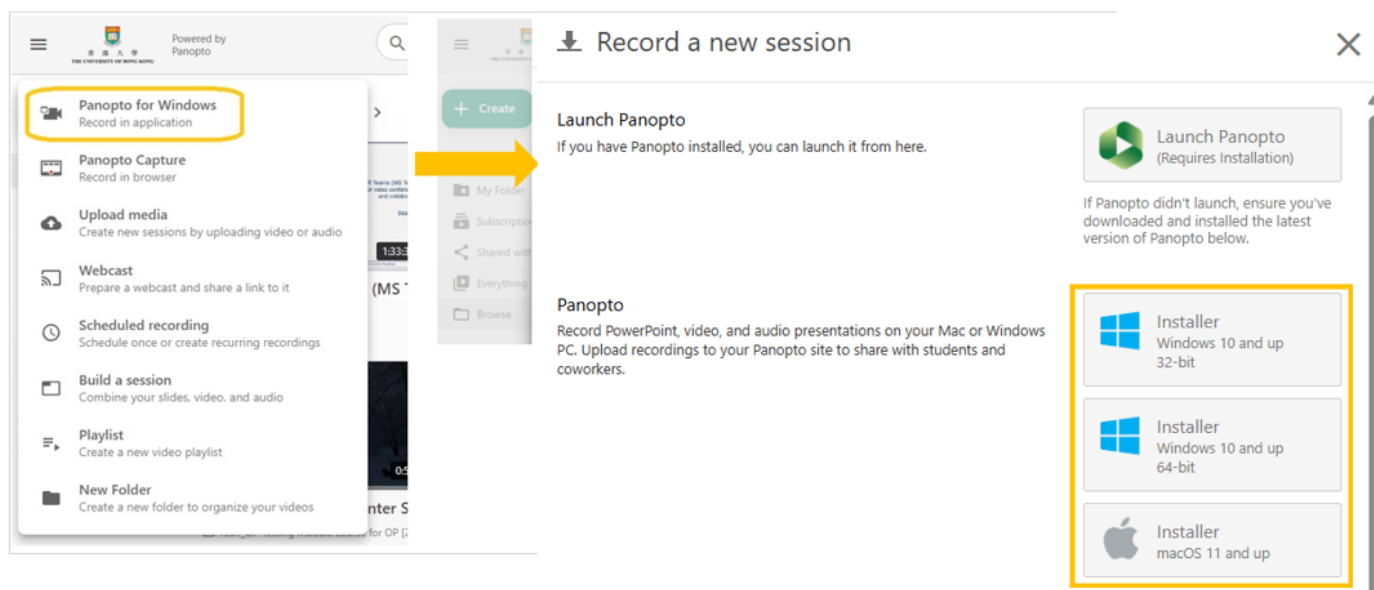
香港大學 THE UNIVERSITY OF HONG KONG

Powered by Panopto

Panopto for Windows
Record in application

Panopto Capture
Record in browser

Upload media
Create new sessions by uploading video or audio

Webcast
Prepare a webcast and share a link to it

Scheduled recording
Schedule once or create recurring recordings

Build a session
Combine your slides, video, and audio

Playlist
Create a new video playlist

New Folder
Create a new folder to organize your videos

1:33:3

(MS T

0:5

nter S

for OP [

Create

My Folder

Subscription

Shared with

Everything

Browse

Record a new session

Launch Panopto
If you have Panopto installed, you can launch it from here.

Launch Panopto
(Requires Installation)

If Panopto didn't launch, ensure you've downloaded and installed the latest version of Panopto below.

Panopto
Record PowerPoint, video, and audio presentations on your Mac or Windows PC. Upload recordings to your Panopto site to share with students and coworkers.

Installer
Windows 10 and up
32-bit

Installer
Windows 10 and up
64-bit

Installer
macOS 11 and up